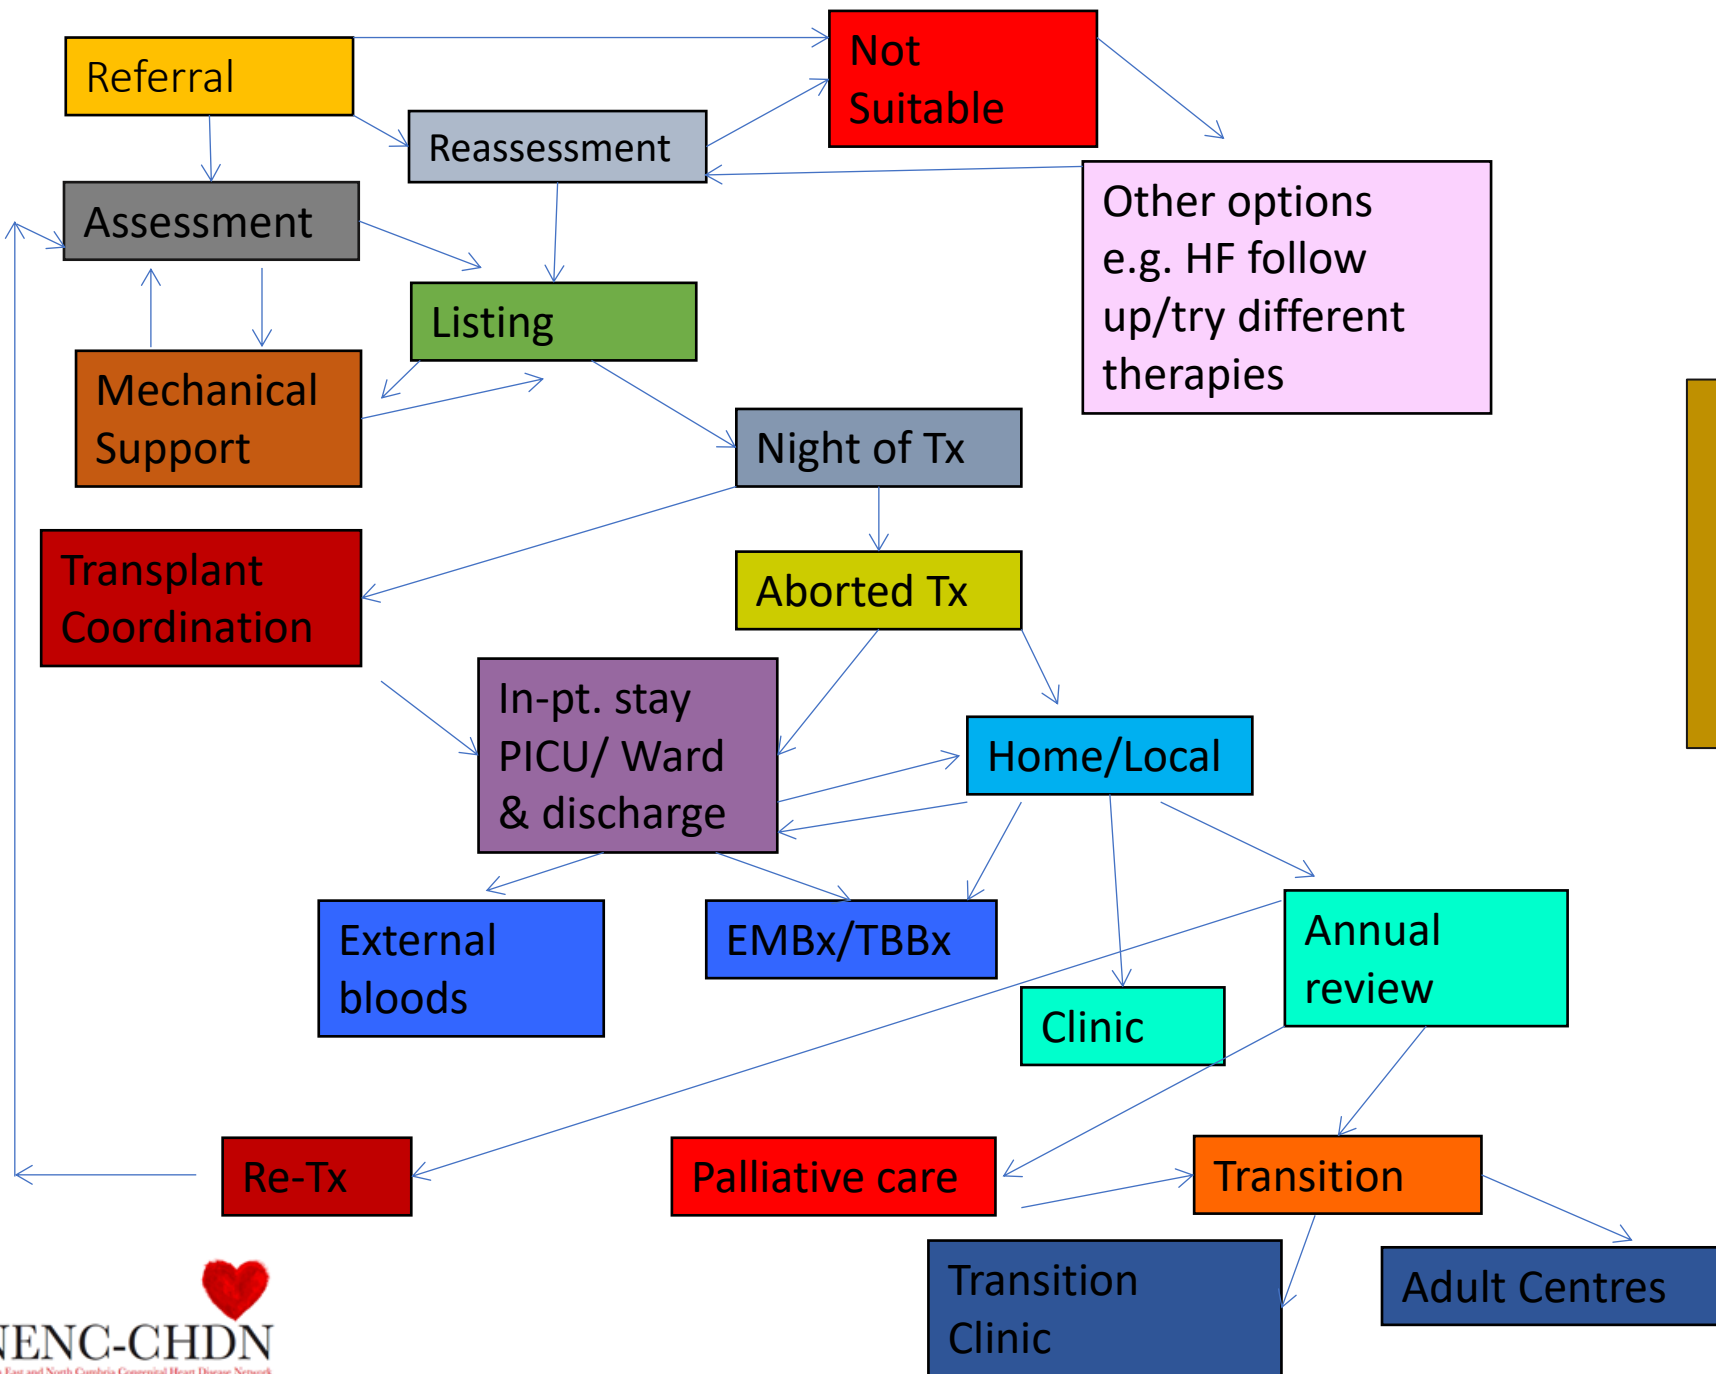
Referral

Not Suitable

Reassessment

Assessment

Other options e.g. HF follow up/try different therapies

Listing

Mechanical Support

Night of Tx

Transplant Coordination

Aborted Tx

In-pt. stay PICU/ Ward & discharge

Home/Local

External bloods

EMBx/TBBx

Annual review

Clinic

Re-Tx

Palliative care

Transition

Transition Clinic

Adult Centres

NENC-CHDN

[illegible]